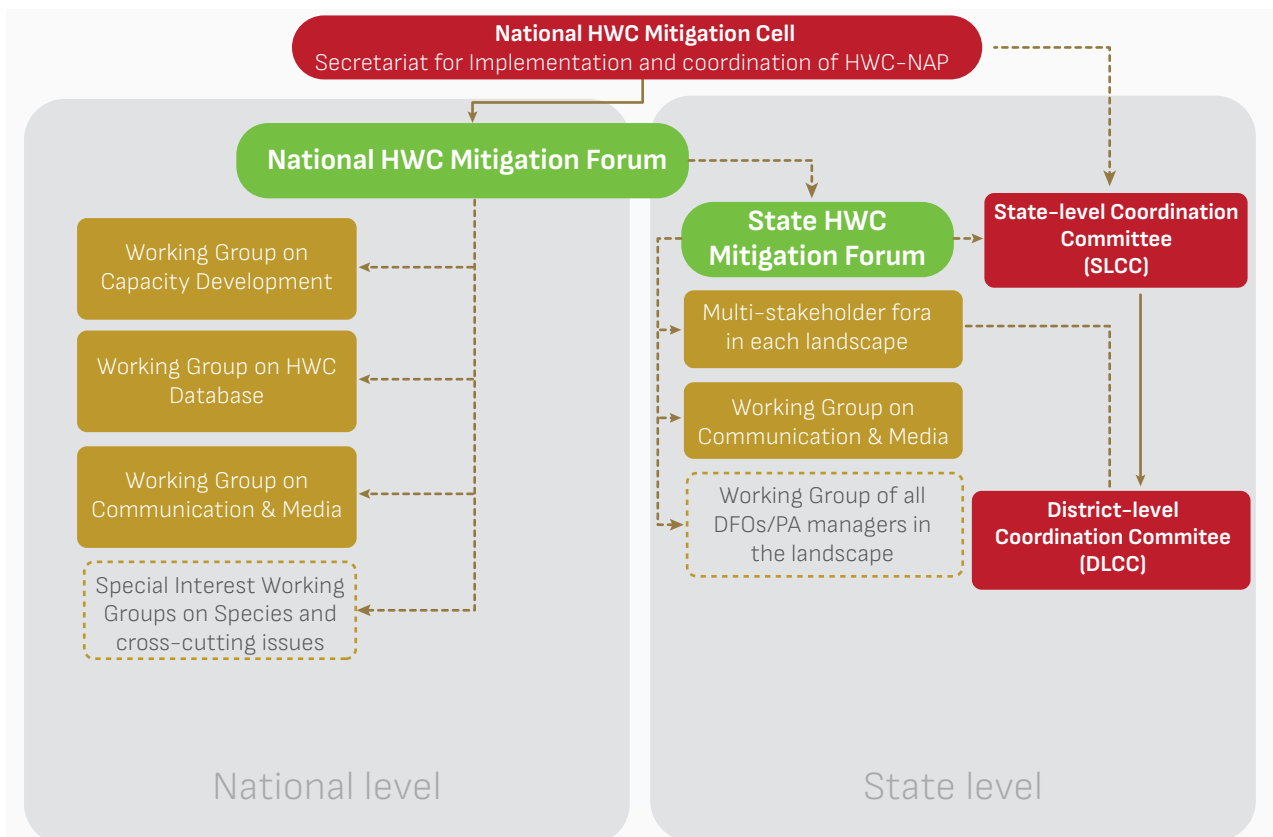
National HWC Mitigation Cell
Secretariat for Implementation and coordination of HWC-NAP

National HWC Mitigation Forum

Working Group on Capacity Development

Working Group on HWC Database

Working Group on Communication & Media

Special Interest Working Groups on Species and cross-cutting issues

National level

State HWC Mitigation Forum

State-level Coordination Committee (SLCC)

Multi-stakeholder fora in each landscape

Working Group on Communication & Media

Working Group of all DFOs/PA managers in the landscape

District-level Coordination Commitee (DLCC)

State level